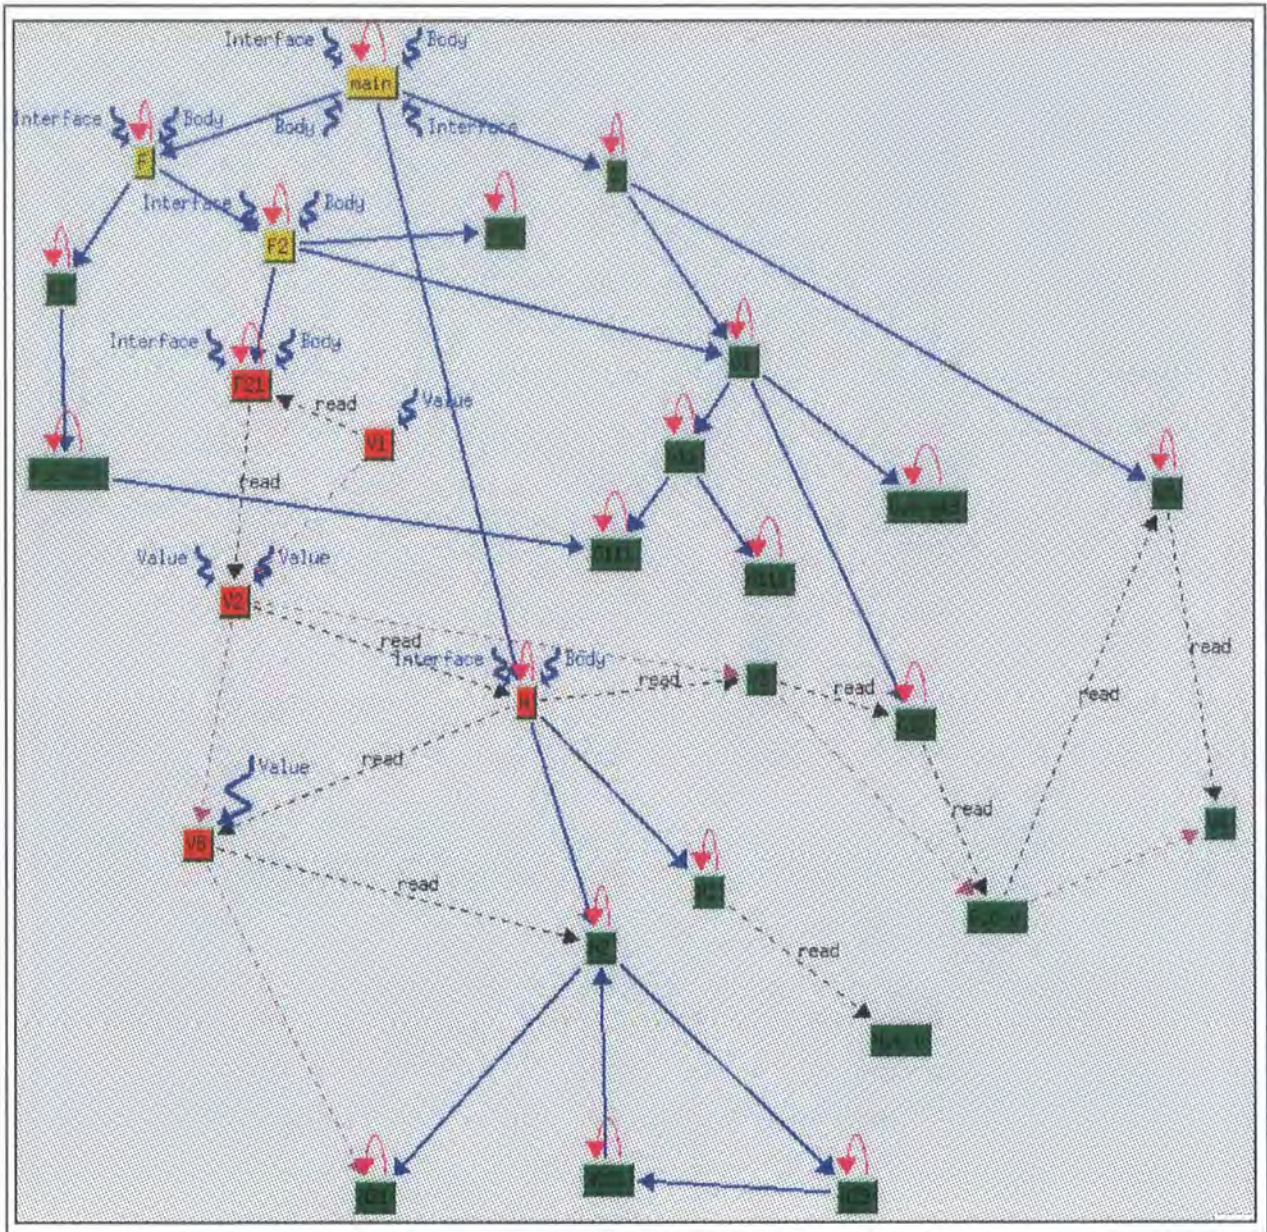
Interface
Body
main
Interface
Body
Body
Interface
F
Interface
Body
F2
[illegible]
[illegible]
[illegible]
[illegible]
Interface
Body
F21
read
Value
V1
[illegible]
read
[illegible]
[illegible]
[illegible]
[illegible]
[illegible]
Value
Value
V2
read
Interface
Body
read
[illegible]
read
H
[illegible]
read
Value
read
read
V8
read
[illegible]
read
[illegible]
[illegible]
read
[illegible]
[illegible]
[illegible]
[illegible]
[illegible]
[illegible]